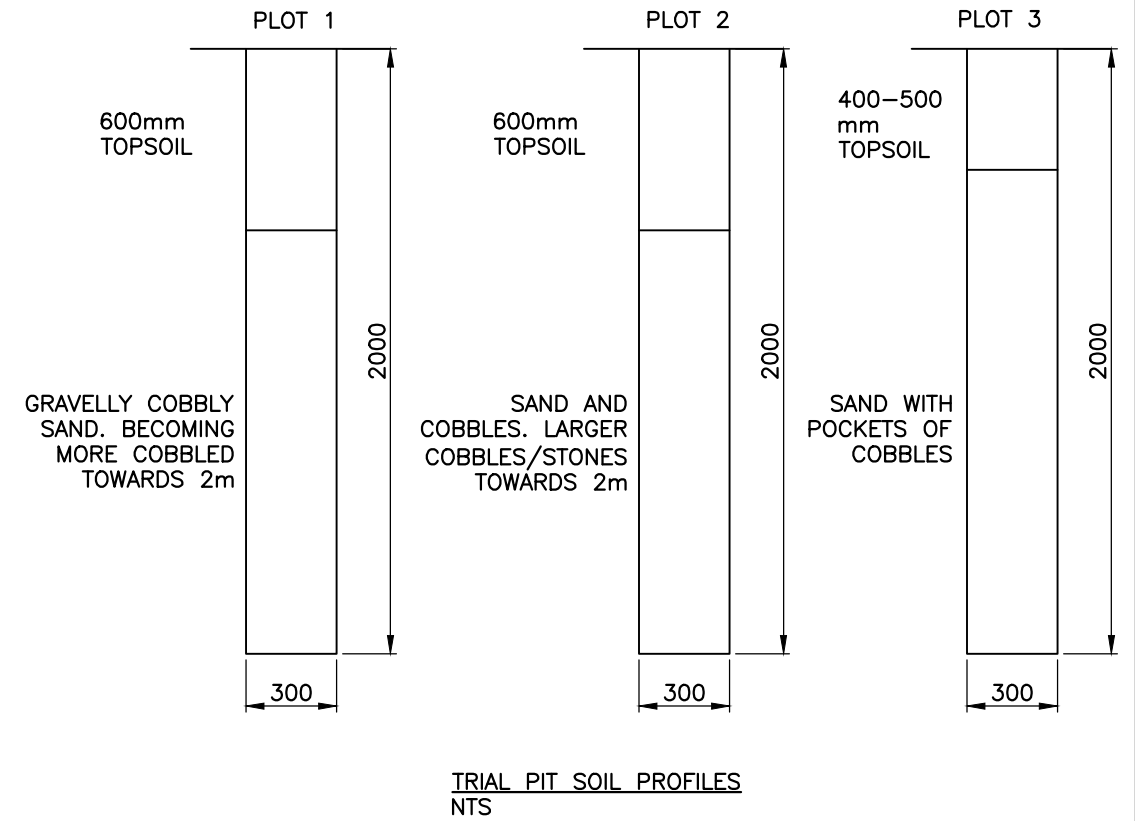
PLOT 1

600mm
TOPSOIL

2000

GRAVELLY COBBLY SAND. BECOMING MORE COBBLED TOWARDS 2m

300

PLOT 2

600mm
TOPSOIL

2000

SAND AND COBBLES. LARGER COBBLES/STONES TOWARDS 2m

300

PLOT 3

400–500 mm
TOPSOIL

2000

SAND WITH POCKETS OF COBBLES

300

TRIAL PIT SOIL PROFILES
NTS